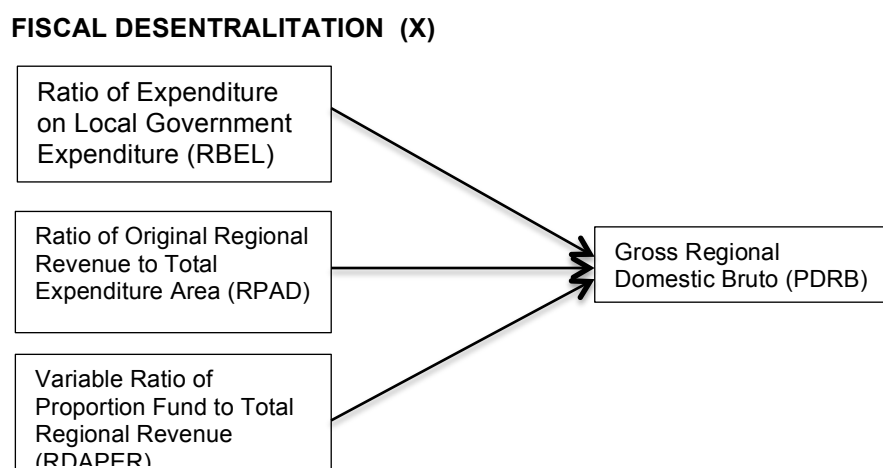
FISCAL DESENTRALITATION (X)

Ratio of Expenditure on Local Government Expenditure (RBEL)

Ratio of Original Regional Revenue to Total Expenditure Area (RPAD)

Variable Ratio of Proportion Fund to Total Regional Revenue (RDAPER)

Gross Regional Domestic Bruto (PDRB)